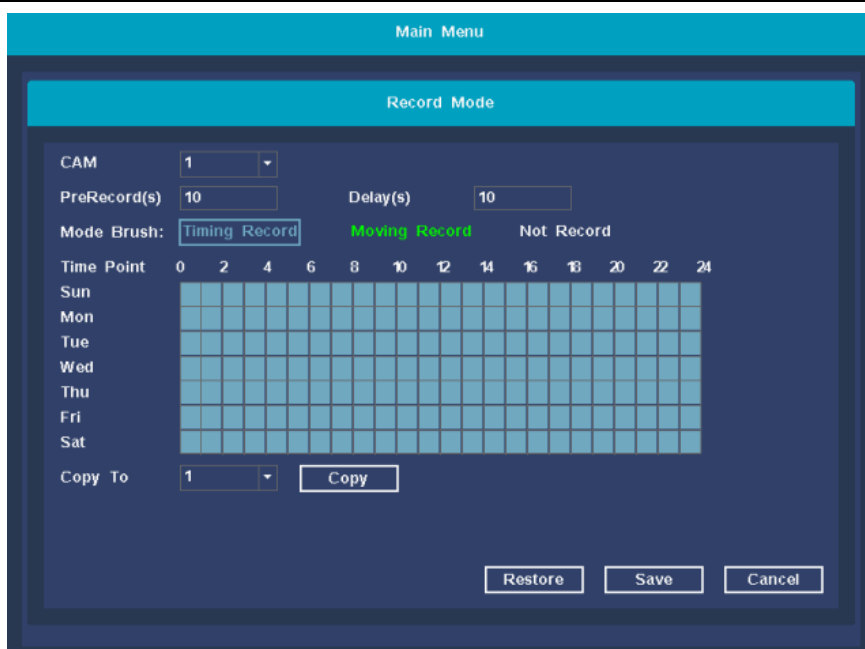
Main Menu

Record Mode

CAM 1

PreRecord(s) 10 Delay(s) 10

Mode Brush: Timing Record Moving Record Not Record

Time Point 0 2 4 6 8 10 12 14 16 18 20 22 24

Sun
Mon
Tue
Wed
Thu
Fri
Sat

Copy To 1 Copy

Restore Save Cancel